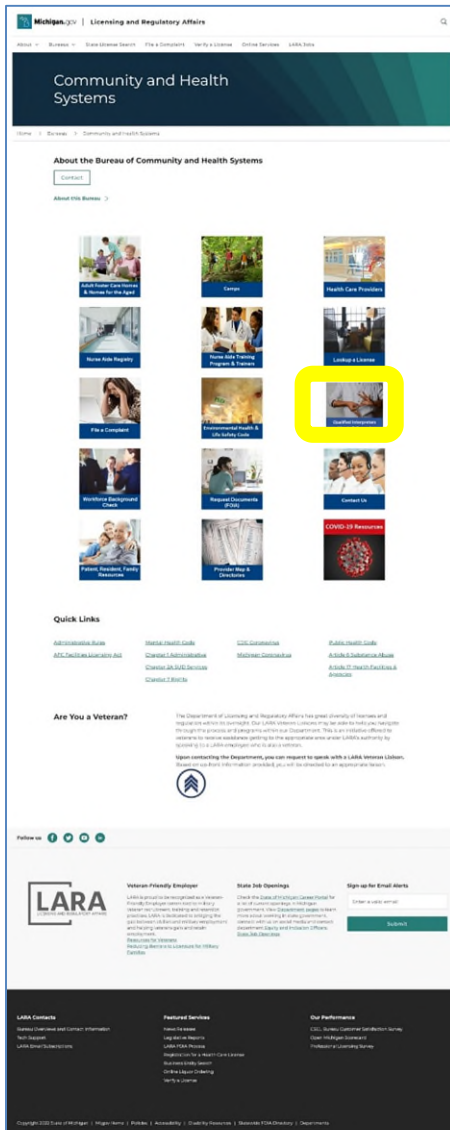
Michigan.gov | Licensing and Regulatory Affairs

About ∨ Bureaus ∨ State License Search File a Complaint Verify a License Online Services LARA Jobs

Community and Health Systems

Home > Bureaus > Community and Health Systems

About the Bureau of Community and Health Systems

Contact

About this Bureau >

Adult Foster Care Homes & Homes for the Aged

Camps

Health Care Providers

Nurse Aide Registry

Nurse Aide Training Program & Trainers

Lookup a License

File a Complaint

Environmental Health & Life Safety Code

Qualified Interpreters

Workforce Background Check

Request Documents (FOIA)

Contact Us

Patient, Resident, Family Resources

Provider Map & Directories

COVID-19 Resources

Quick Links

Administrative Rules
AFC Facilities Licensing Act
Mental Health Code
Chapter 1 Administrative
Chapter 2A SUD Services
Chapter 7 Rights
CDC Coronavirus
Michigan Coronavirus
Public Health Code
Article 6 Substance Abuse
Article 17 Health Facilities & Agencies

Are You a Veteran?

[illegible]

Upon contacting the Department, you can request to speak with a LARA Veteran Liaison. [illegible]

Follow us

LARA
LICENSING AND REGULATORY AFFAIRS

Veteran-Friendly Employer
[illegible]

State Job Openings
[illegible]

Sign up for Email Alerts
Enter a valid email
Submit

LARA Contacts
Bureau Overviews and Contact Information
Tech Support
LARA Email Subscriptions

Featured Services
News Releases
Legislative Reports
LARA FOIA Process
Registration for a Health Care License
Business Entity Search
Online Liquor Ordering
Verify a License

Our Performance
CSCL Bureau Customer Satisfaction Survey
Open Michigan Scorecard
Professional Licensing Survey

Copyright 2022 State of Michigan | Widget Items | Policies | Accessibility | Disability Resources | Statewide FOIA Directory | Departments